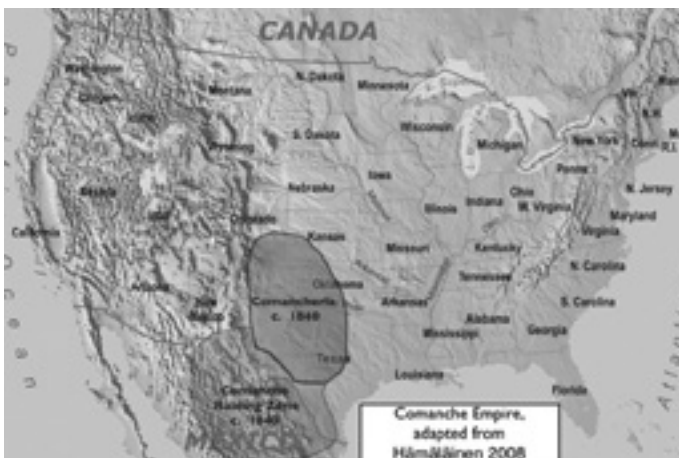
CANADA

Washington
Oregon
Montana
N. Dakota
Minnesota
Idaho
Wyoming
S. Dakota
Wisconsin
Michigan
Vt.
N.H.
New York
Mass.
Conn.
R.I.
Nevada
Utah
Nebraska
Iowa
Penna.
Ohio
N. Jersey
Illinois
Indiana
W. Virginia
Maryland
Colorado
California
Kansas
Missouri
Kentucky
Virginia
Arizona
New Mexico
Oklahoma
Tennessee
N. Carolina
Comancheria c. 1840
Arkansas
S. Carolina
Mississippi
Alabama
Georgia
Texas
Louisiana
Florida
Comanche Raiding Zone c. 1840
MEXICO

Comanche Empire, adapted from Hämäläinen 2008
Atlantic